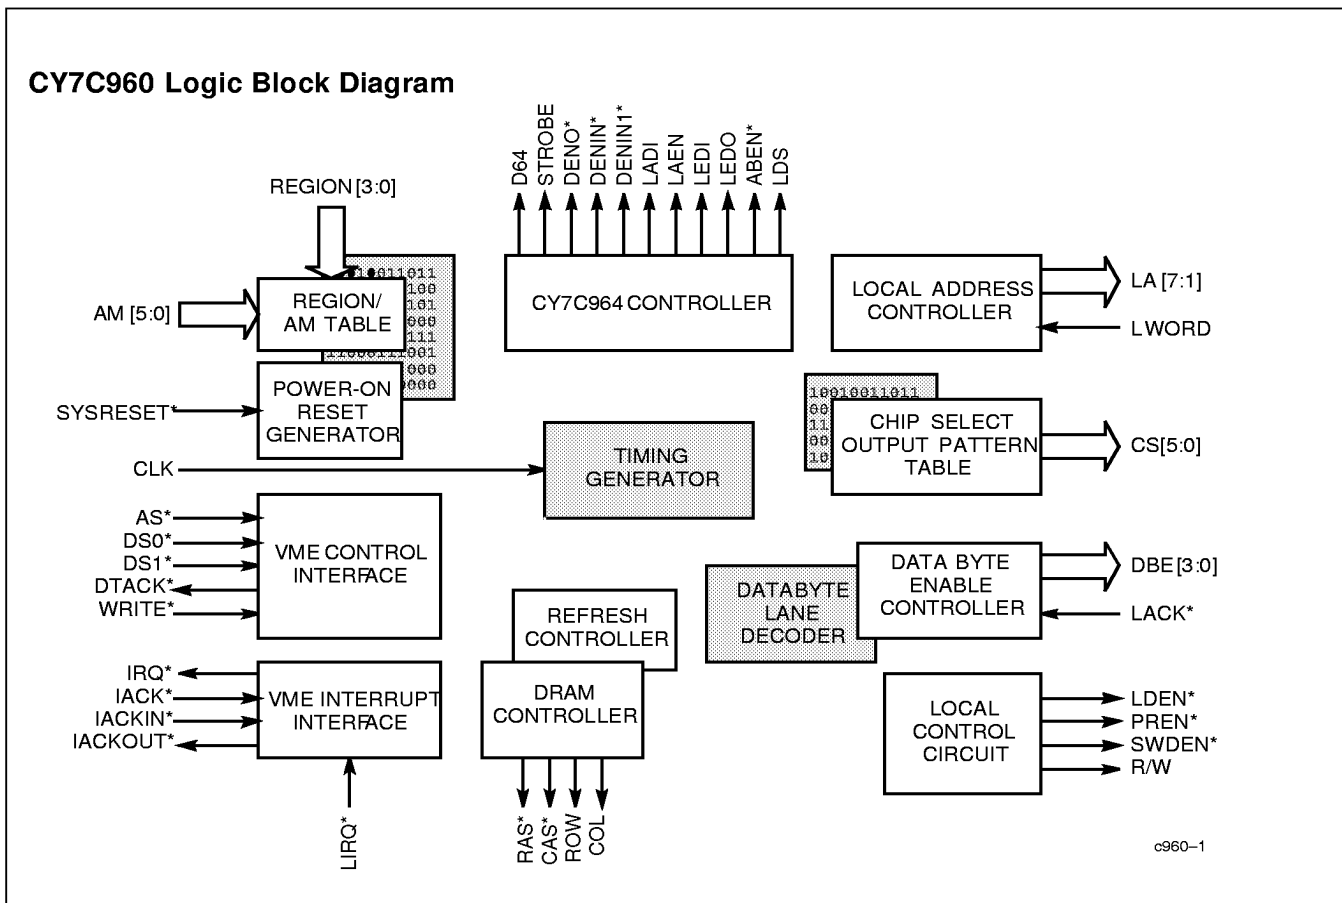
CY7C960 Logic Block Diagram

D64
STROBE
DENO*
DENIN*
DENIN1*
LADI
LAEN
LEDI
LEDO
ABEN*
LDS

REGION [3:0]

AM [5:0]

REGION/
AM TABLE

10011011
100
101
000
111
11000111001
000
0000

CY7C964 CONTROLLER

LOCAL ADDRESS
CONTROLLER

LA [7:1]

LWORD

SYSRESET*

POWER-ON
RESET
GENERATOR

10010011011
00
11
00
10

CHIP SELECT
OUTPUT PATTERN
TABLE

CS[5:0]

CLK

TIMING
GENERATOR

AS*
DS0*
DS1*
DTACK*
WRITE*

VME CONTROL
INTERFACE

DATABYTE
LANE
DECODER

DATA BYTE
ENABLE
CONTROLLER

DBE [3:0]

LACK*

REFRESH
CONTROLLER

DRAM
CONTROLLER

IRQ*
IACK*
IACKIN*
IACKOUT*

VME INTERRUPT
INTERFACE

LOCAL
CONTROL
CIRCUIT

LDEN*
PREN*
SWDEN*
R/W

LIRQ*

RAS*
CAS*
ROW
COL

c960–1